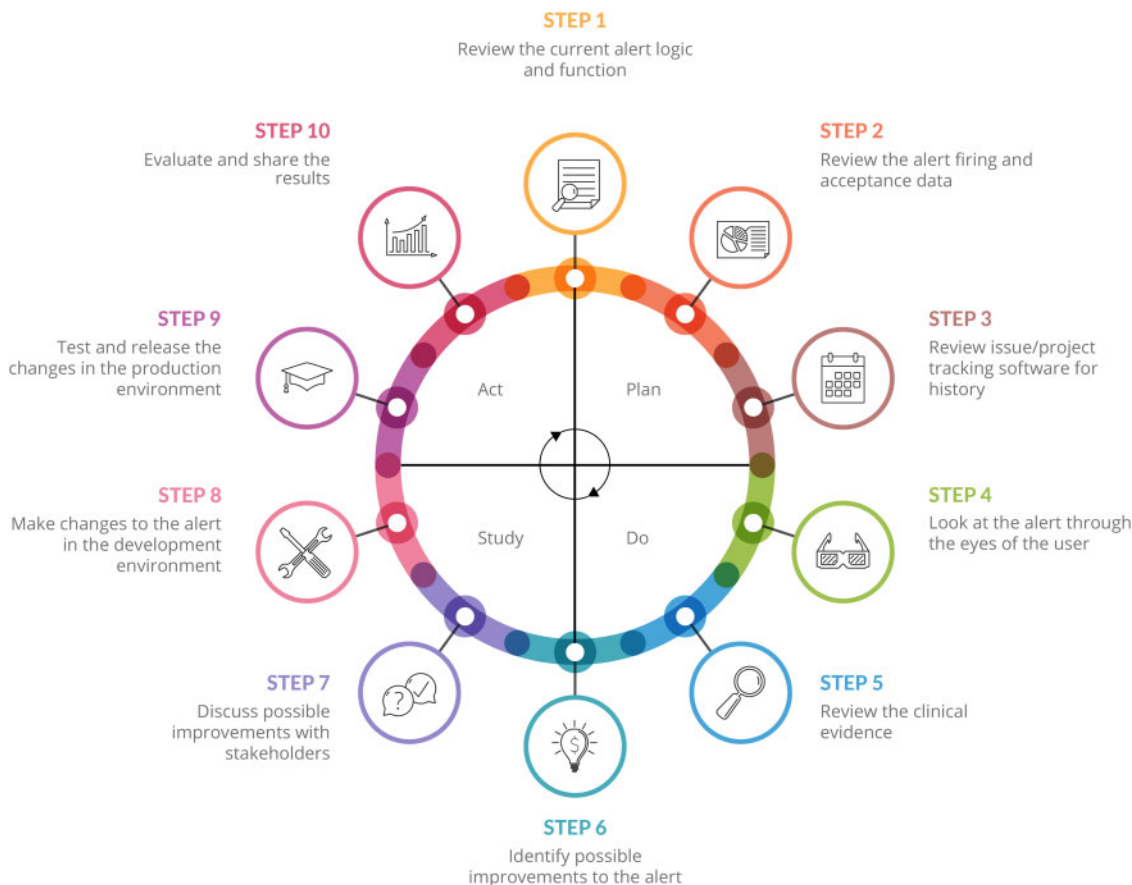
STEP 1
Review the current alert logic and function

STEP 10
Evaluate and share the results

STEP 2
Review the alert firing and acceptance data

STEP 9
Test and release the changes in the production environment

STEP 3
Review issue/project tracking software for history

Act

Plan

Study

Do

STEP 8
Make changes to the alert in the development environment

STEP 4
Look at the alert through the eyes of the user

STEP 7
Discuss possible improvements with stakeholders

STEP 5
Review the clinical evidence

STEP 6
Identify possible improvements to the alert